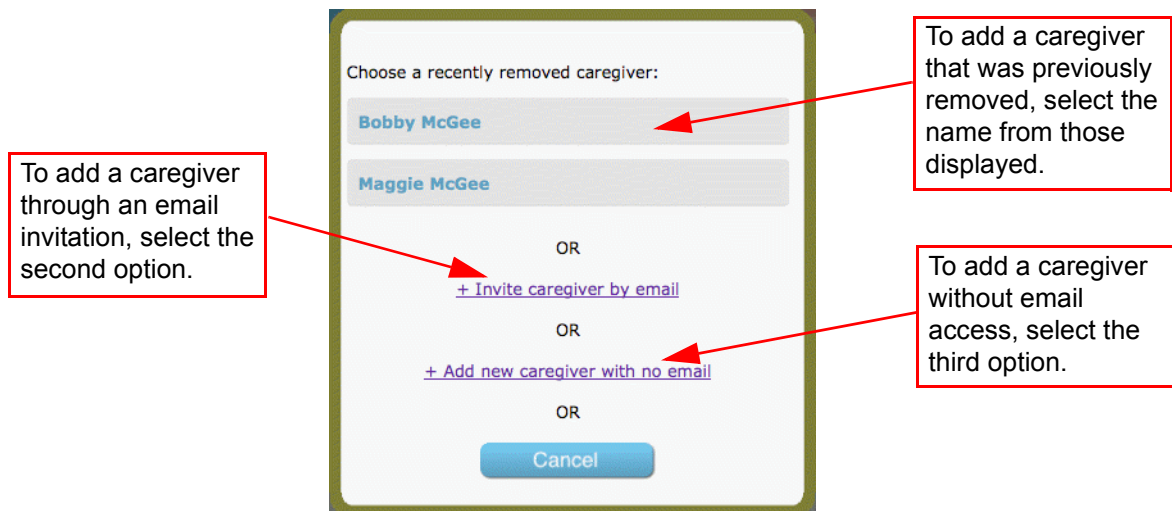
Choose a recently removed caregiver:

Bobby McGee

Maggie McGee

OR

+ Invite caregiver by email

OR

+ Add new caregiver with no email

OR

Cancel

To add a caregiver that was previously removed, select the name from those displayed.

To add a caregiver through an email invitation, select the second option.

To add a caregiver without email access, select the third option.